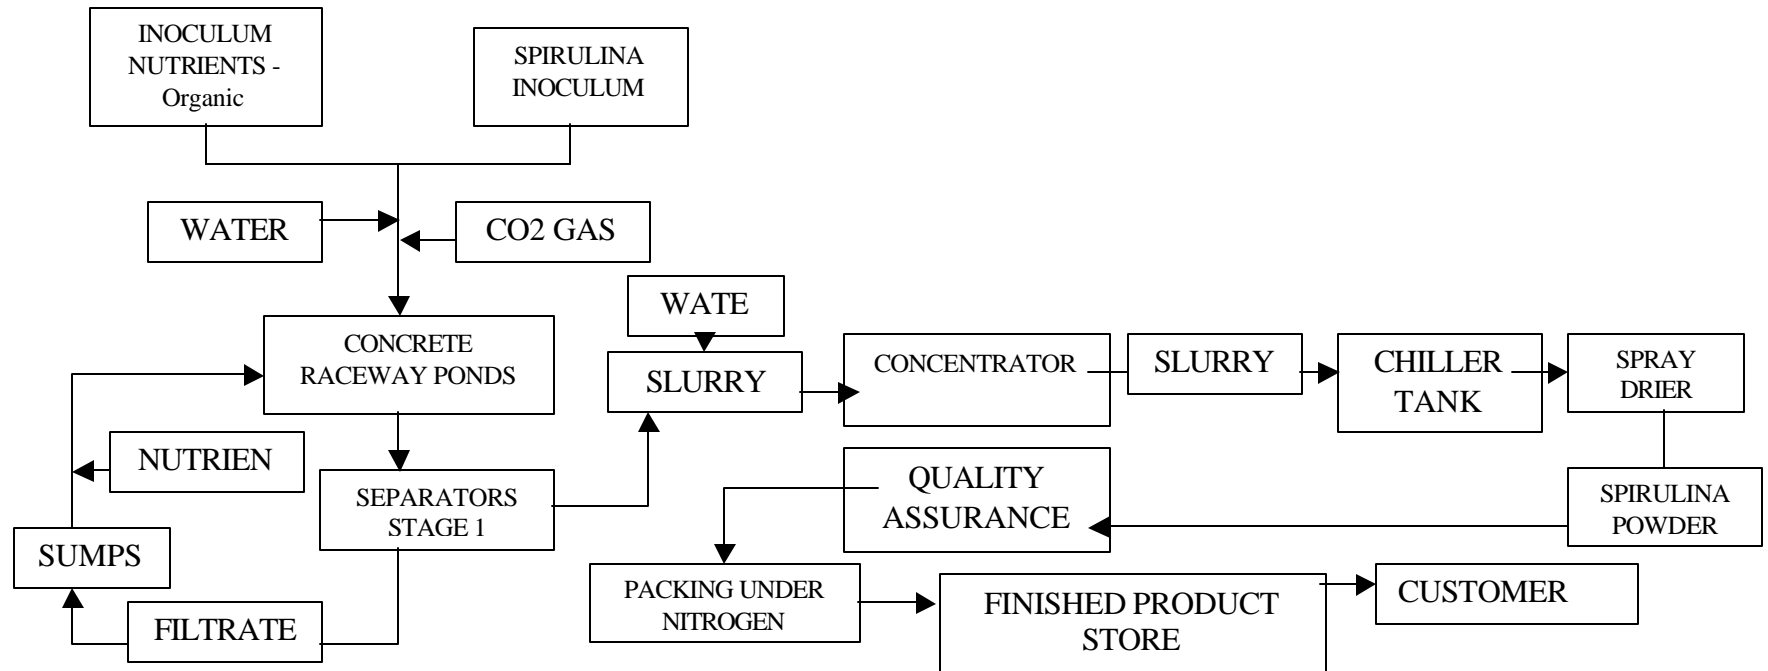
INOCULUM NUTRIENTS - Organic

SPIRULINA INOCULUM

WATER

CO2 GAS

WATE

CONCRETE RACEWAY PONDS

SLURRY

CONCENTRATOR

SLURRY

CHILLER TANK

SPRAY DRIER

NUTRIEN

SEPARATORS STAGE 1

QUALITY ASSURANCE

SPIRULINA POWDER

SUMPS

FILTRATE

PACKING UNDER NITROGEN

FINISHED PRODUCT STORE

CUSTOMER